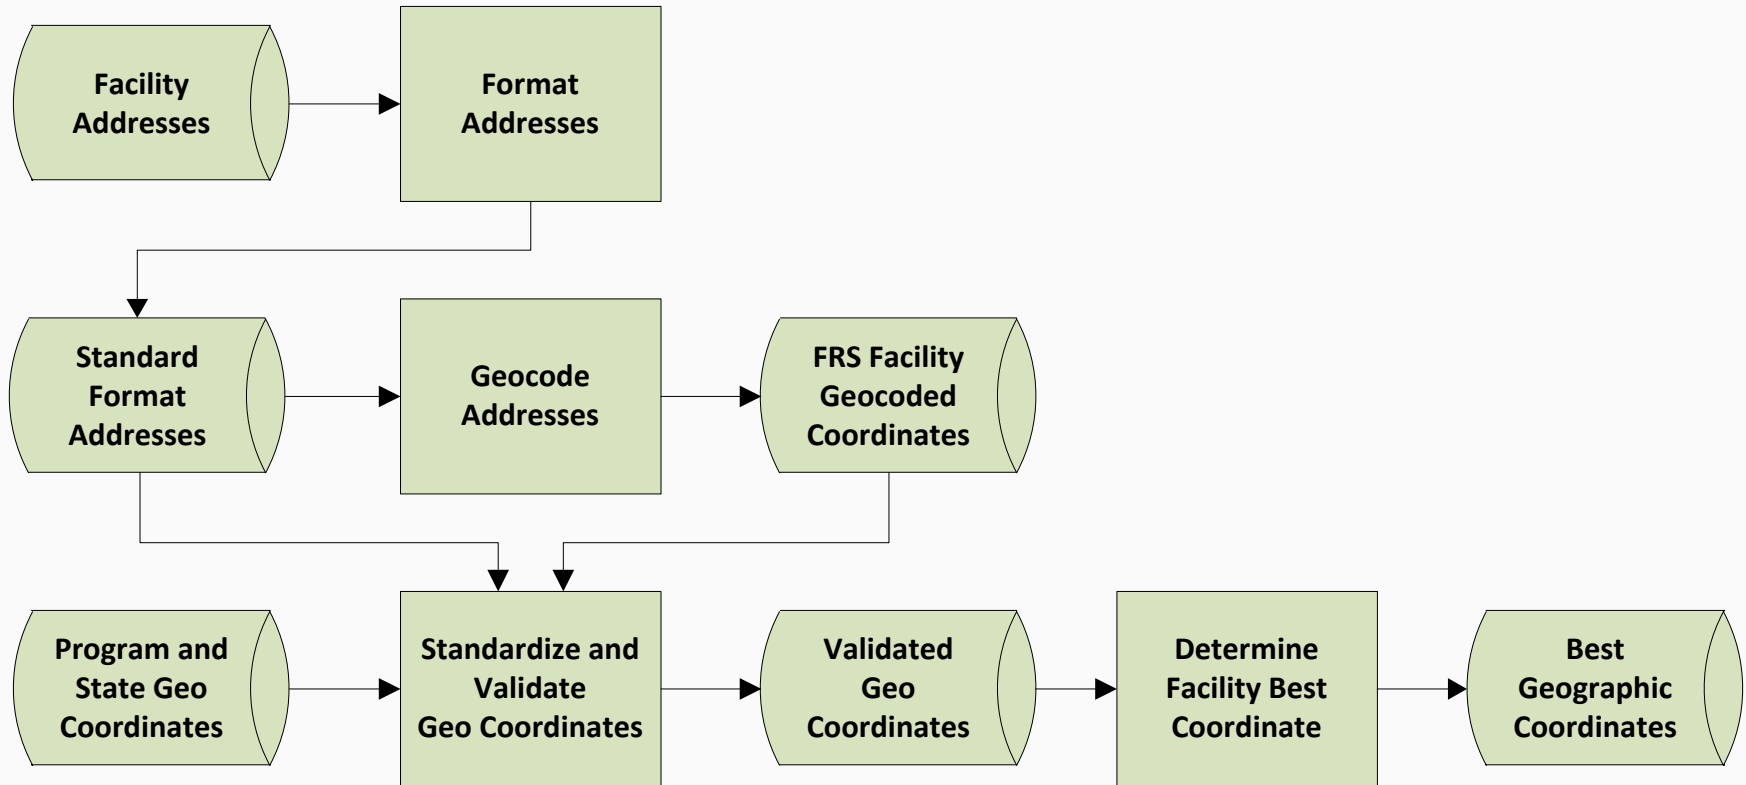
Facility Addresses

Format Addresses

Standard Format Addresses

Geocode Addresses

FRS Facility Geocoded Coordinates

Program and State Geo Coordinates

Standardize and Validate Geo Coordinates

Validated Geo Coordinates

Determine Facility Best Coordinate

Best Geographic Coordinates